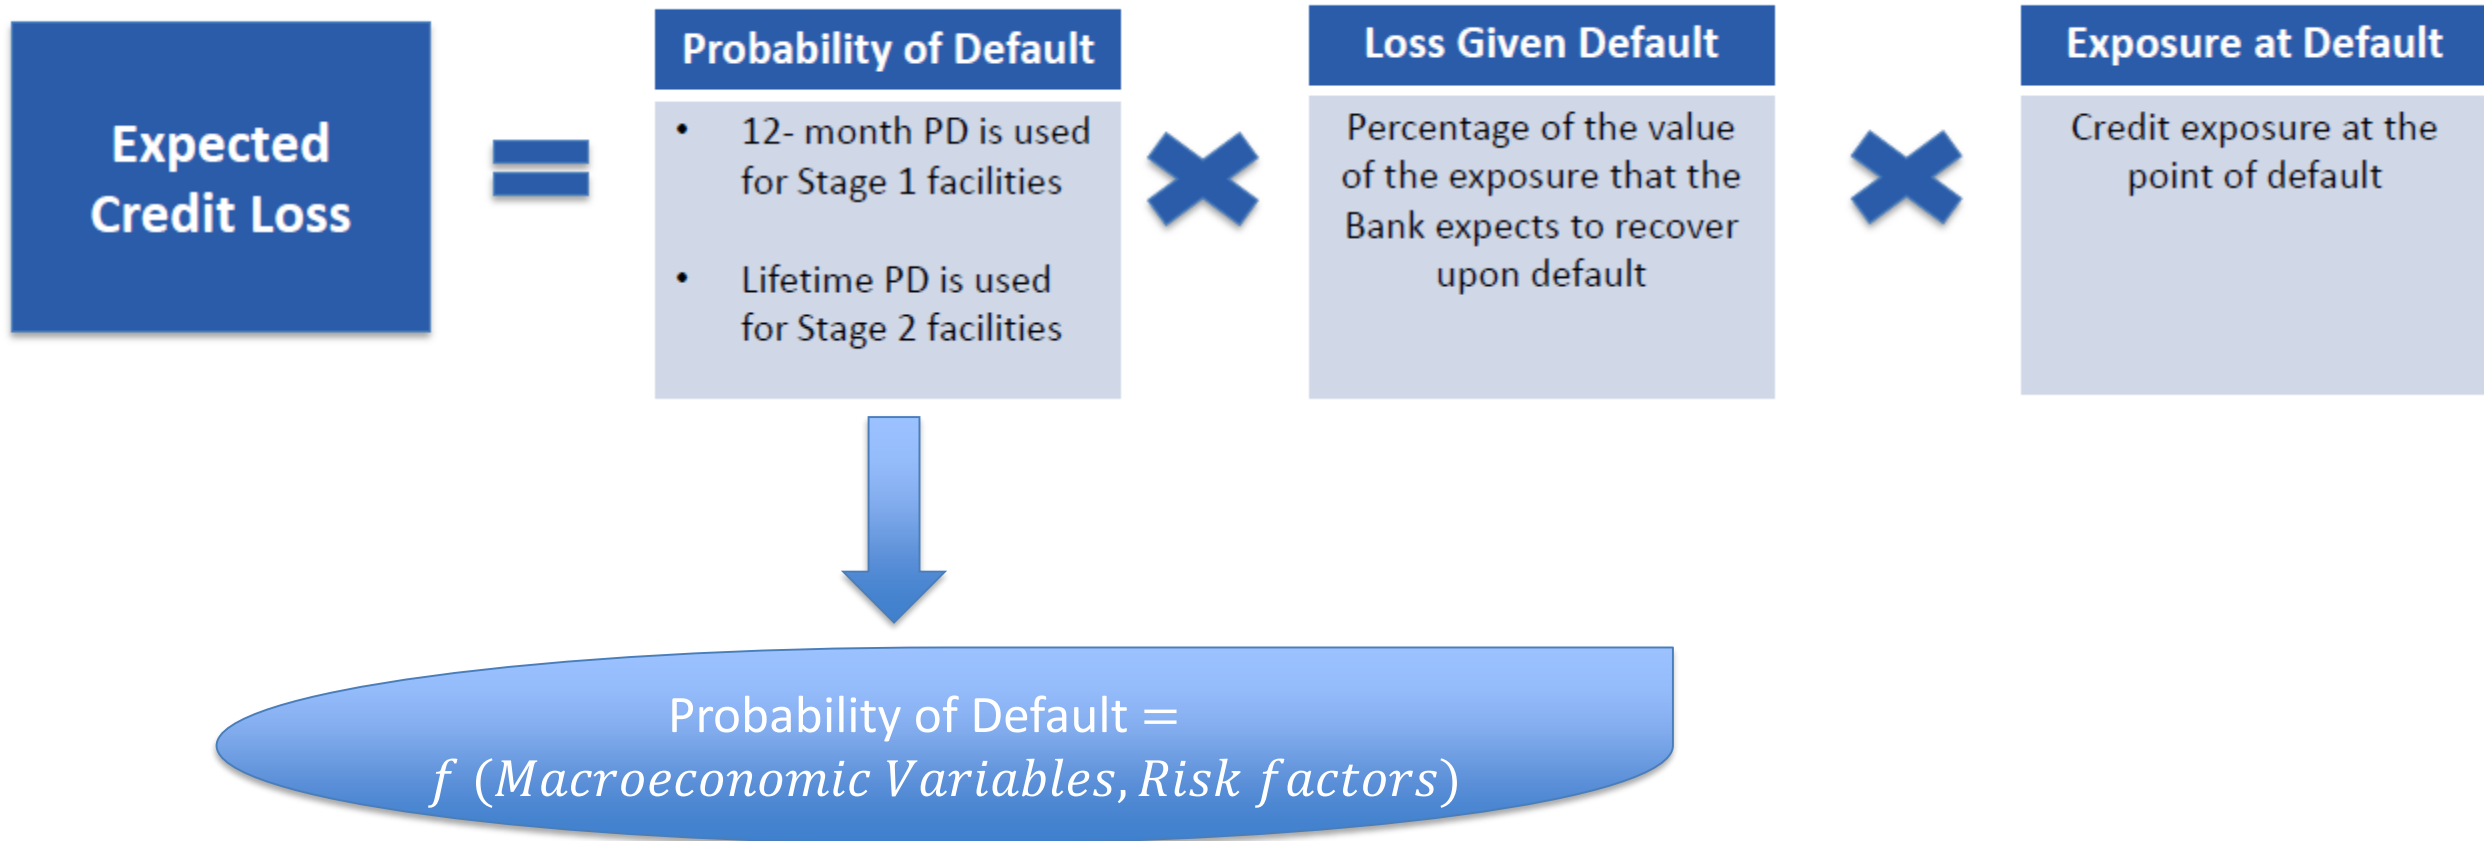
Expected Credit Loss

=

Probability of Default

- 12- month PD is used for Stage 1 facilities
- Lifetime PD is used for Stage 2 facilities

×

Loss Given Default

Percentage of the value of the exposure that the Bank expects to recover upon default

×

Exposure at Default

Credit exposure at the point of default

Probability of Default = $f\ (Macroeconomic\ Variables, Risk\ factors)$